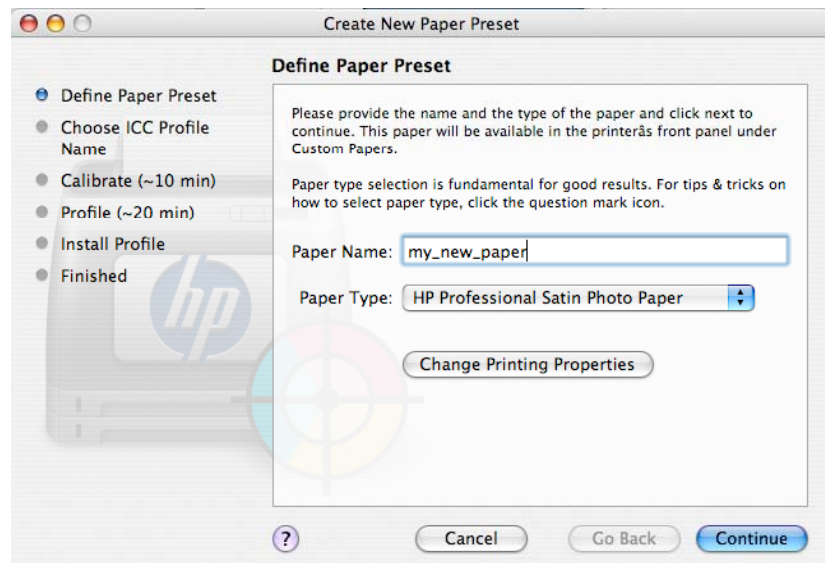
Create New Paper Preset

Define Paper Preset
Choose ICC Profile Name
Calibrate (~10 min)
Profile (~20 min)
Install Profile
Finished

hp

Define Paper Preset

Please provide the name and the type of the paper and click next to continue. This paper will be available in the printerâs front panel under Custom Papers.

Paper type selection is fundamental for good results. For tips & tricks on how to select paper type, click the question mark icon.

Paper Name: my_new_paper

Paper Type: HP Professional Satin Photo Paper

Change Printing Properties

?

Cancel

Go Back

Continue